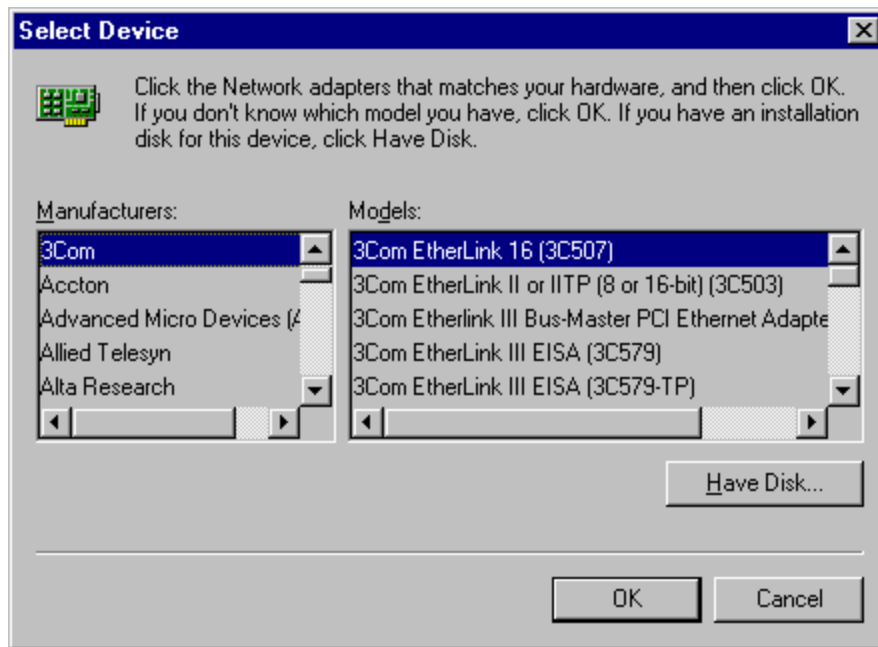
Select Device

Click the Network adapters that matches your hardware, and then click OK. If you don't know which model you have, click OK. If you have an installation disk for this device, click Have Disk.

Manufacturers:

3Com
Accton
Advanced Micro Devices (A
Allied Telesyn
Alta Research

Models:

3Com EtherLink 16 (3C507)
3Com EtherLink II or IITP (8 or 16-bit) (3C503)
3Com Etherlink III Bus-Master PCI Ethernet Adapte
3Com EtherLink III EISA (3C579)
3Com EtherLink III EISA (3C579-TP)

Have Disk...

OK

Cancel